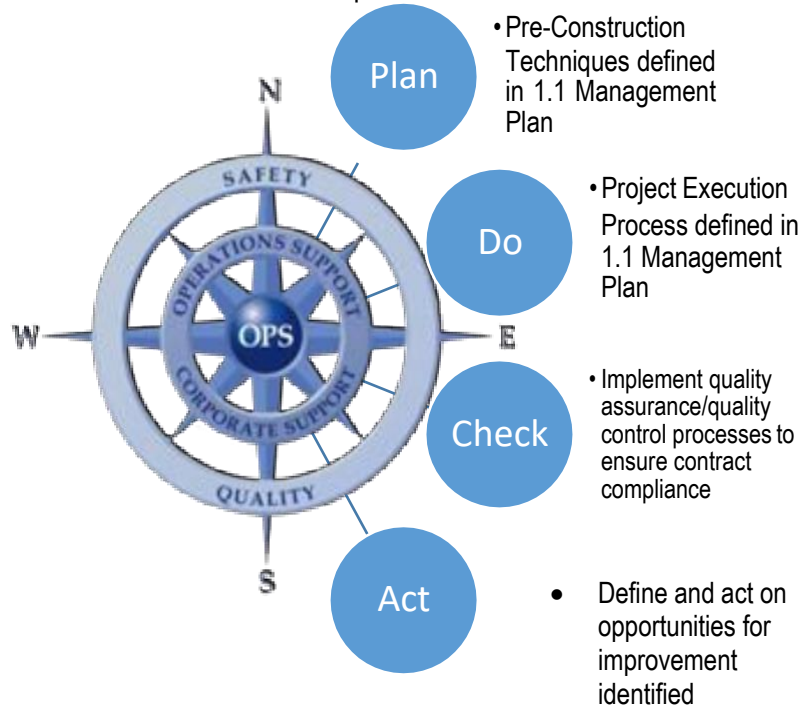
N

SAFETY

OPERATIONS SUPPORT

OPS

CORPORATE SUPPORT

QUALITY

W

E

S

Plan

• Pre-Construction Techniques defined in 1.1 Management Plan

Do

• Project Execution Process defined in 1.1 Management Plan

Check

• Implement quality assurance/quality control processes to ensure contract compliance

Act

• Define and act on opportunities for improvement identified